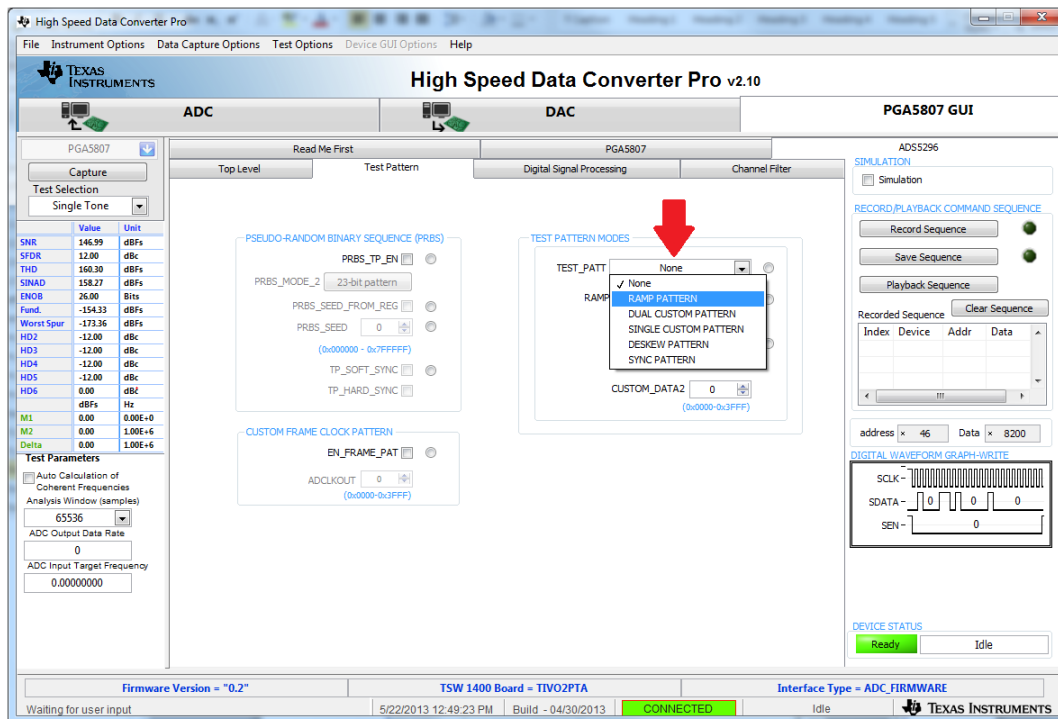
High Speed Data Converter Pro

File Instrument Options Data Capture Options Test Options Device GUI Options Help

TEXAS INSTRUMENTS

High Speed Data Converter Pro v2.10

ADC

DAC

PGA5807 GUI

PGA5807

Capture

Test Selection

Single Tone

| | Value | Unit |
|---|---|---|
| SNR | 146.99 | dBFs |
| SFDR | 12.00 | dBc |
| THD | 160.30 | dBFs |
| SINAD | 158.27 | dBFs |
| ENOB | 26.00 | Bits |
| Fund. | -154.33 | dBFs |
| Worst Spur | -173.36 | dBFs |
| HD2 | -12.00 | dBc |
| HD3 | -12.00 | dBc |
| HD4 | -12.00 | dBc |
| HD5 | -12.00 | dBc |
| HD6 | 0.00 | dBc |
| | dBFs | Hz |
| M1 | 0.00 | 0.00E+0 |
| M2 | 0.00 | 1.00E+6 |
| Delta | 0.00 | 1.00E+6 |

Test Parameters

Auto Calculation of Coherent Frequencies

Analysis Window (samples)

65536

ADC Output Data Rate

0

ADC Input Target Frequency

0.00000000

Read Me First

PGA5807

ADS5296

Top Level

Test Pattern

Digital Signal Processing

Channel Filter

PSEUDO-RANDOM BINARY SEQUENCE (PRBS)

PRBS_TP_EN

PRBS_MODE_2 23-bit pattern

PRBS_SEED_FROM_REG

PRBS_SEED 0

(0x000000 - 0x7FFFFF)

TP_SOFT_SYNC

TP_HARD_SYNC

CUSTOM FRAME CLOCK PATTERN

EN_FRAME_PAT

ADCLKOUT 0

(0x0000-0x3FFF)

TEST PATTERN MODES

TEST_PATT None

RAMP

✓ None
RAMP PATTERN
DUAL CUSTOM PATTERN
SINGLE CUSTOM PATTERN
DESKEW PATTERN
SYNC PATTERN

CUSTOM_DATA2 0

(0x0000-0x3FFF)

SIMULATION

Simulation

RECORD/PLAYBACK COMMAND SEQUENCE

Record Sequence

Save Sequence

Playback Sequence

Recorded Sequence

Clear Sequence

Index Device Addr Data

address 46 Data 8200

DIGITAL WAVEFORM GRAPH-WRITE

SCLK

SDATA 0 0

SEN 0

DEVICE STATUS

Ready

Idle

Firmware Version = "0.2"

TSW 1400 Board = TIVO2PTA

Interface Type = ADC_FIRMWARE

Waiting for user input

5/22/2013 12:49:23 PM Build - 04/30/2013

CONNECTED

Idle

TEXAS INSTRUMENTS